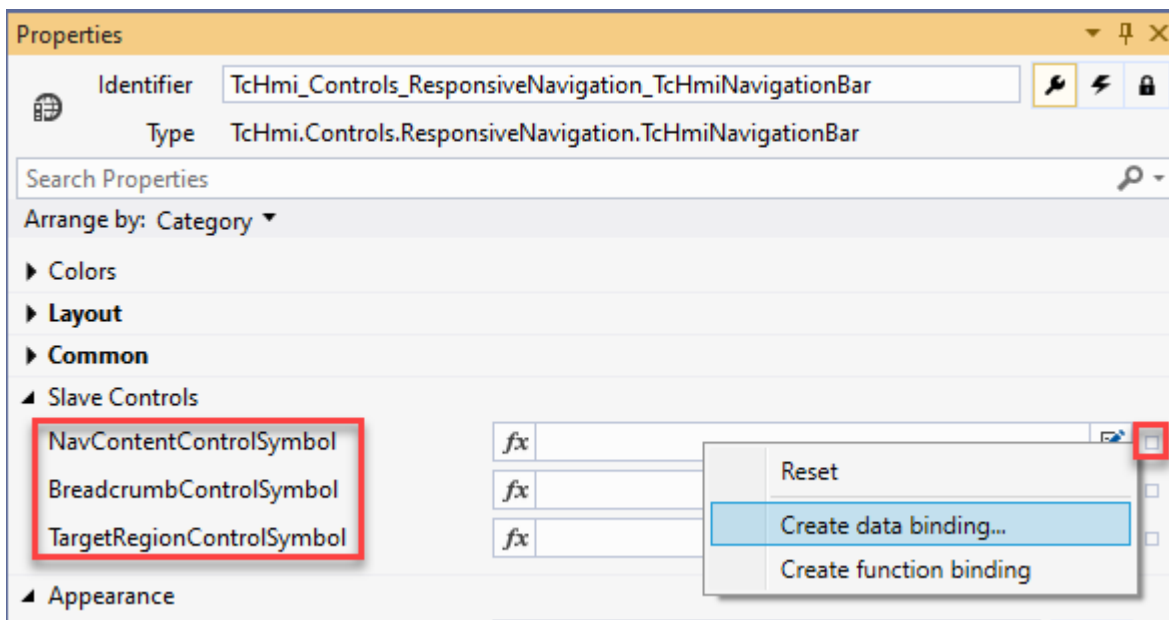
Properties

Identifier TcHmi_Controls_ResponsiveNavigation_TcHmiNavigationBar

Type TcHmi.Controls.ResponsiveNavigation.TcHmiNavigationBar

Search Properties

Arrange by: Category

Colors

Layout

Common

Slave Controls

NavContentControlSymbol $fx$

BreadcrumbControlSymbol $fx$

TargetRegionControlSymbol $fx$

Reset

Create data binding...

Create function binding

Appearance